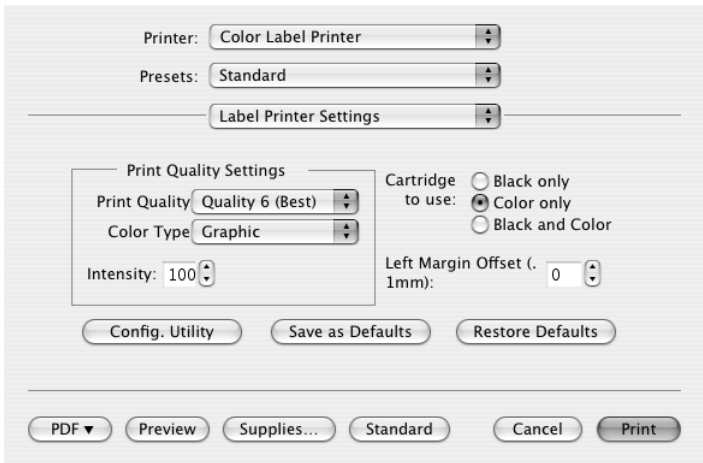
Printer: Color Label Printer

Presets: Standard

Label Printer Settings

Print Quality Settings

Print Quality Quality 6 (Best)

Color Type Graphic

Intensity: 100

Cartridge to use:
Black only
Color only
Black and Color

Left Margin Offset (. 1mm): 0

Config. Utility
Save as Defaults
Restore Defaults

PDF ▾
Preview
Supplies...
Standard
Cancel
Print